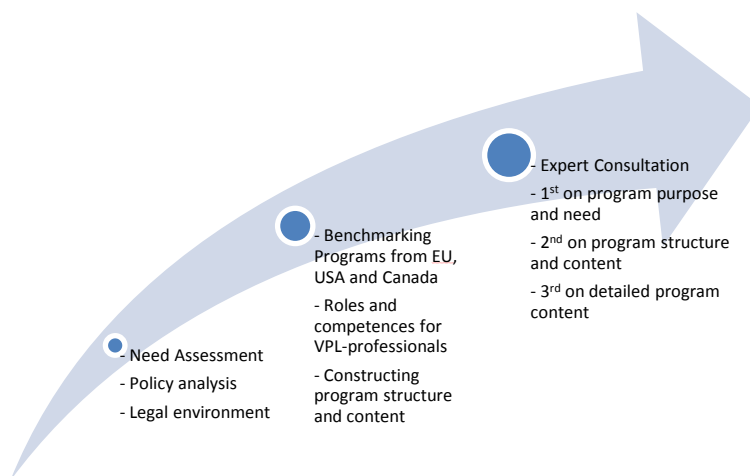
- Need Assessment

- Policy analysis

- Legal environment

- Benchmarking Programs from EU, USA and Canada

- Roles and competences for VPL-professionals

- Constructing program structure and content

- Expert Consultation

- 1$^{st}$ on program purpose and need

- 2$^{nd}$ on program structure and content

- 3$^{rd}$ on detailed program content